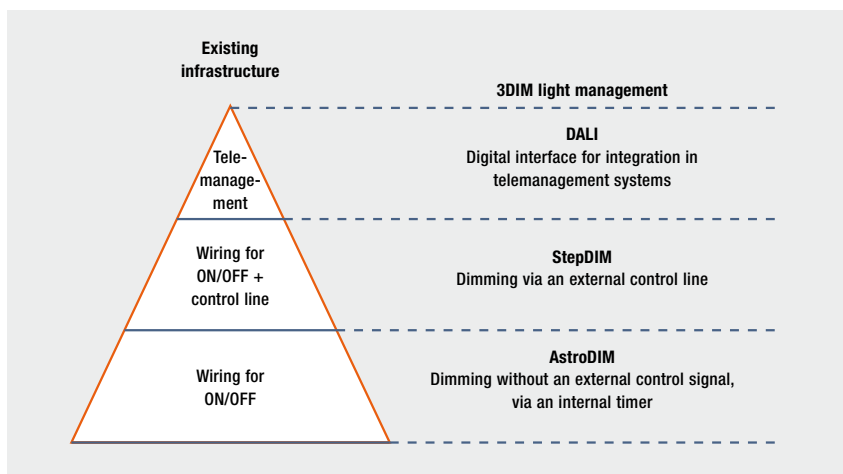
Existing infrastructure

3DIM light management

Telemanagement

DALI
Digital interface for integration in telemanagement systems

Wiring for ON/OFF + control line

StepDIM
Dimming via an external control line

Wiring for ON/OFF

AstroDIM
Dimming without an external control signal, via an internal timer